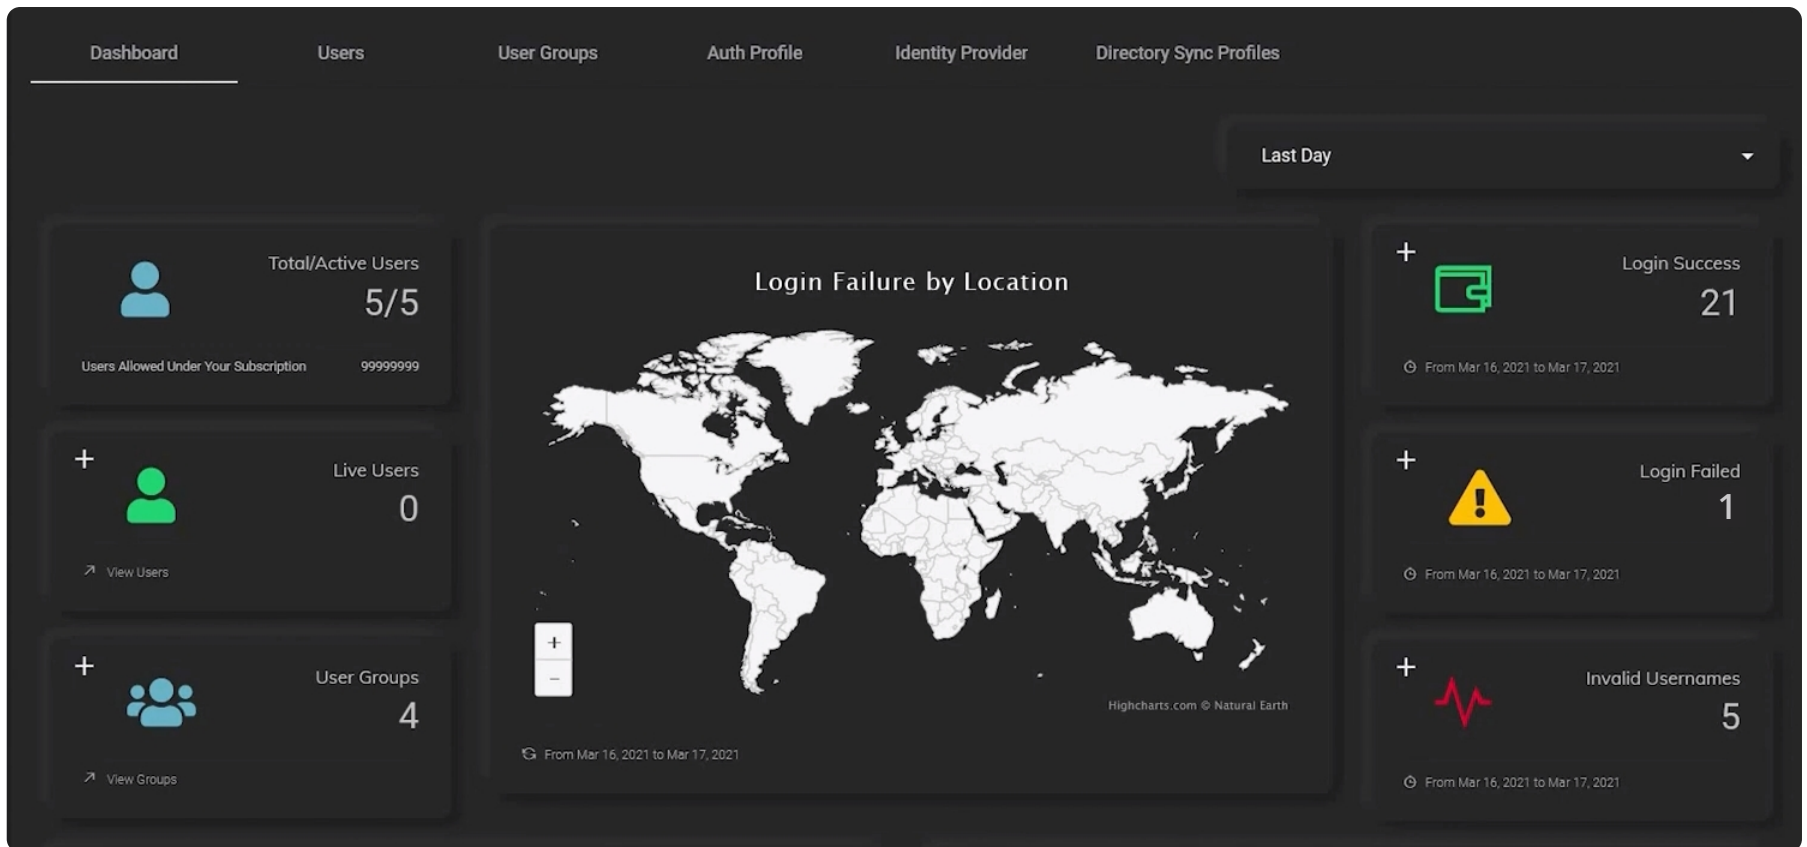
Dashboard | Users | User Groups | Auth Profile | Identity Provider | Directory Sync Profiles

Last Day

Total/Active Users
5/5
Users Allowed Under Your Subscription 99999999

+
Live Users
0
View Users

+
User Groups
4
View Groups

Login Failure by Location

+
−

Highcharts.com © Natural Earth

From Mar 16, 2021 to Mar 17, 2021

+
Login Success
21
From Mar 16, 2021 to Mar 17, 2021

+
Login Failed
1
From Mar 16, 2021 to Mar 17, 2021

+
Invalid Usernames
5
From Mar 16, 2021 to Mar 17, 2021